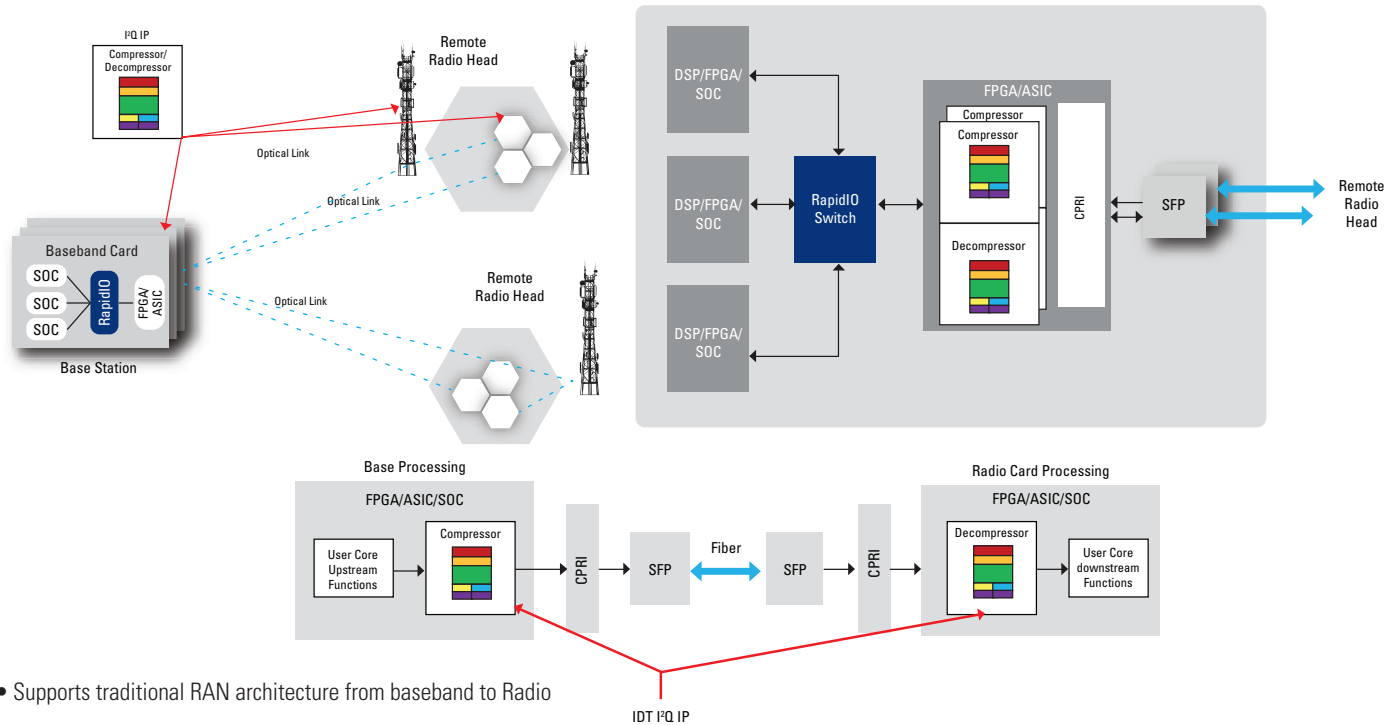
I²Q IP

Compressor/ Decompressor

Remote Radio Head

Optical Link

Optical Link

Baseband Card

SOC

SOC

SOC

RapidIO

FPGA/ ASIC

Base Station

Optical Link

Remote Radio Head

DSP/FPGA/ SOC

DSP/FPGA/ SOC

DSP/FPGA/ SOC

RapidIO Switch

FPGA/ASIC

Compressor

Compressor

Decompressor

CPRI

SFP

Remote Radio Head

Base Processing

FPGA/ASIC/SOC

User Core Upstream Functions

Compressor

CPRI

SFP

Fiber

SFP

CPRI

Radio Card Processing

FPGA/ASIC/SOC

Decompressor

User Core downstream Functions

• Supports traditional RAN architecture from baseband to Radio

IDT I²Q IP